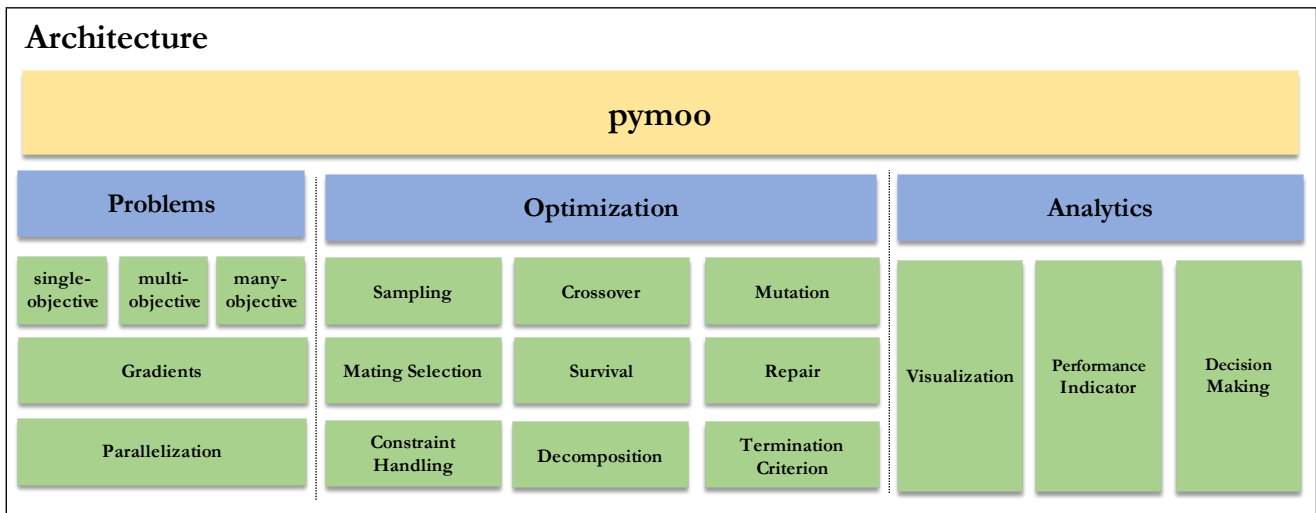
Architecture

pymoo

Problems

single-objective

multi-objective

many-objective

Gradients

Parallelization

Optimization

Sampling

Crossover

Mutation

Mating Selection

Survival

Repair

Constraint Handling

Decomposition

Termination Criterion

Analytics

Visualization

Performance Indicator

Decision Making